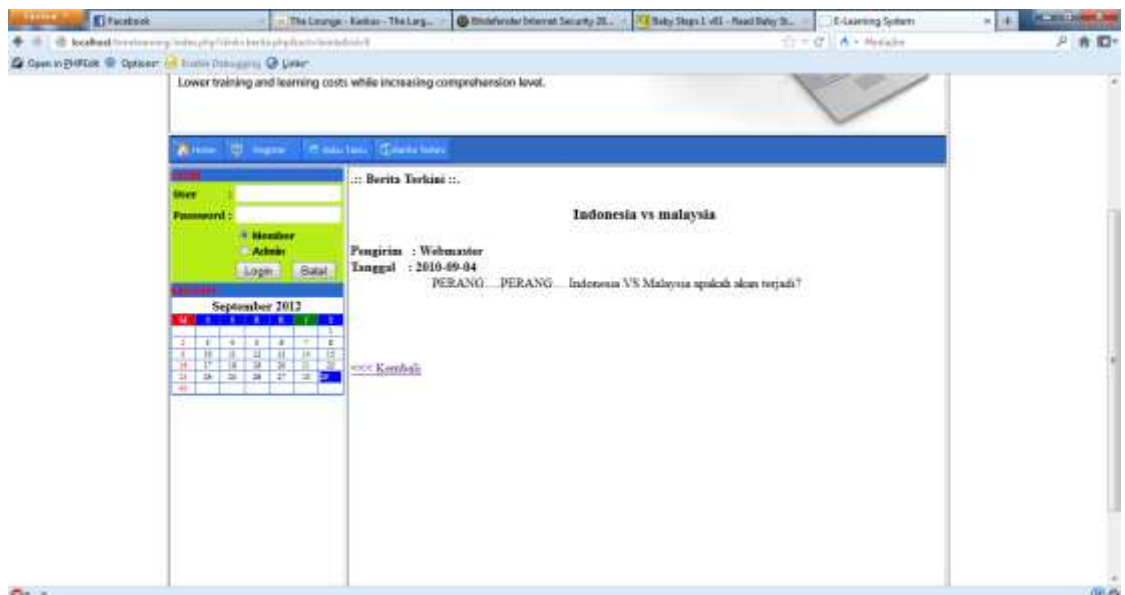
Facebook | The Lounge - Kaskus - The Larg... | Bitdefender Internet Security 20... | Baby Steps 1 v01 - Read Baby St... | E-Learning System

localhost/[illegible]

Open in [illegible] | Options | Enable Debugging | Linter

Lower training and learning costs while increasing comprehension level.

Home | Register | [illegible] | Berita Terkini

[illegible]

User :

Password :

Member

Admin

Login | Batal

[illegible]

September 2012

.:: Berita Terkini ::.

Indonesia vs malaysia

Pengirim : Webmaster

Tanggal : 2010-09-04

PERANG.....PERANG.... Indonesia VS Malaysia apakah akan terjadi?

<<< Kembali